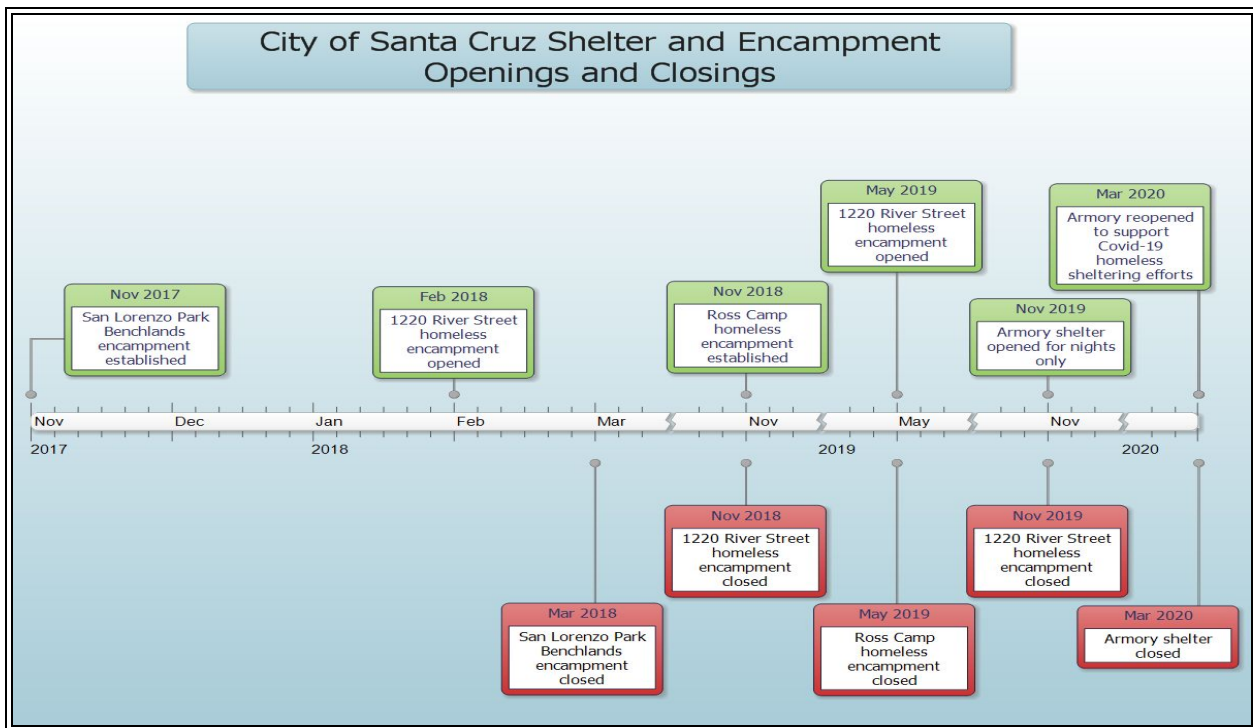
City of Santa Cruz Shelter and Encampment Openings and Closings

May 2019
1220 River Street homeless encampment opened

Mar 2020
Armory reopened to support Covid-19 homeless sheltering efforts

Nov 2017
San Lorenzo Park Benchlands encampment established

Feb 2018
1220 River Street homeless encampment opened

Nov 2018
Ross Camp homeless encampment established

Nov 2019
Armory shelter opened for nights only

Nov
Dec
Jan
Feb
Mar
Nov
May
Nov

2017
2018
2019
2020

Nov 2018
1220 River Street homeless encampment closed

Nov 2019
1220 River Street homeless encampment closed

Mar 2018
San Lorenzo Park Benchlands encampment closed

May 2019
Ross Camp homeless encampment closed

Mar 2020
Armory shelter closed